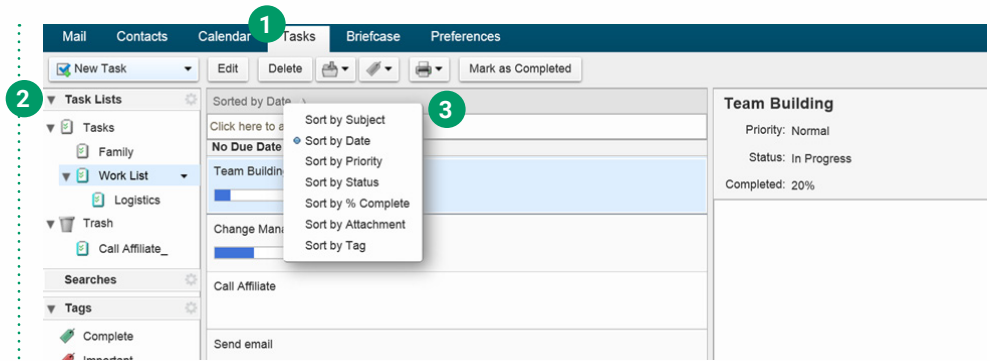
Mail Contacts Calendar 1 Tasks Briefcase Preferences

New Task Edit Delete Mark as Completed

2 Task Lists
Tasks
Family
Work List
Logistics
Trash
Call Affiliate_
Searches
Tags
Complete
Important

Sorted by Date 3
Click here to a
No Due Date
Team Buildin
Change Mana
Call Affiliate
Send email

Sort by Subject
Sort by Date
Sort by Priority
Sort by Status
Sort by % Complete
Sort by Attachment
Sort by Tag

Team Building
Priority: Normal
Status: In Progress
Completed: 20%